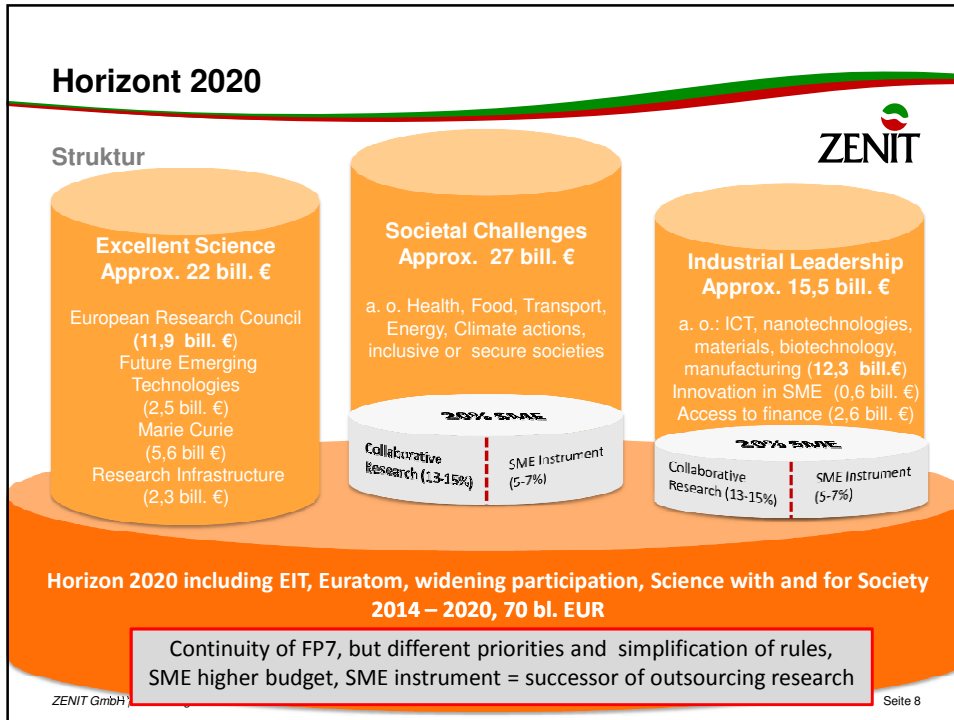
Horizont 2020

ZENIT

Struktur

Excellent Science
Approx. 22 bill. €

European Research Council (11,9 bill. €)
Future Emerging Technologies (2,5 bill. €)
Marie Curie (5,6 bill €)
Research Infrastructure (2,3 bill. €)

Societal Challenges
Approx. 27 bill. €

a. o. Health, Food, Transport, Energy, Climate actions, inclusive or secure societies

20% SME

Collaborative Research (13-15%)

SME Instrument (5-7%)

Industrial Leadership
Approx. 15,5 bill. €

a. o.: ICT, nanotechnologies, materials, biotechnology, manufacturing (12,3 bill.€)
Innovation in SME (0,6 bill. €)
Access to finance (2,6 bill. €)

20% SME

Collaborative Research (13-15%)

SME Instrument (5-7%)

Horizon 2020 including EIT, Euratom, widening participation, Science with and for Society
2014 – 2020, 70 bl. EUR

Continuity of FP7, but different priorities and simplification of rules,
SME higher budget, SME instrument = successor of outsourcing research

ZENIT GmbH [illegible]

Seite 8